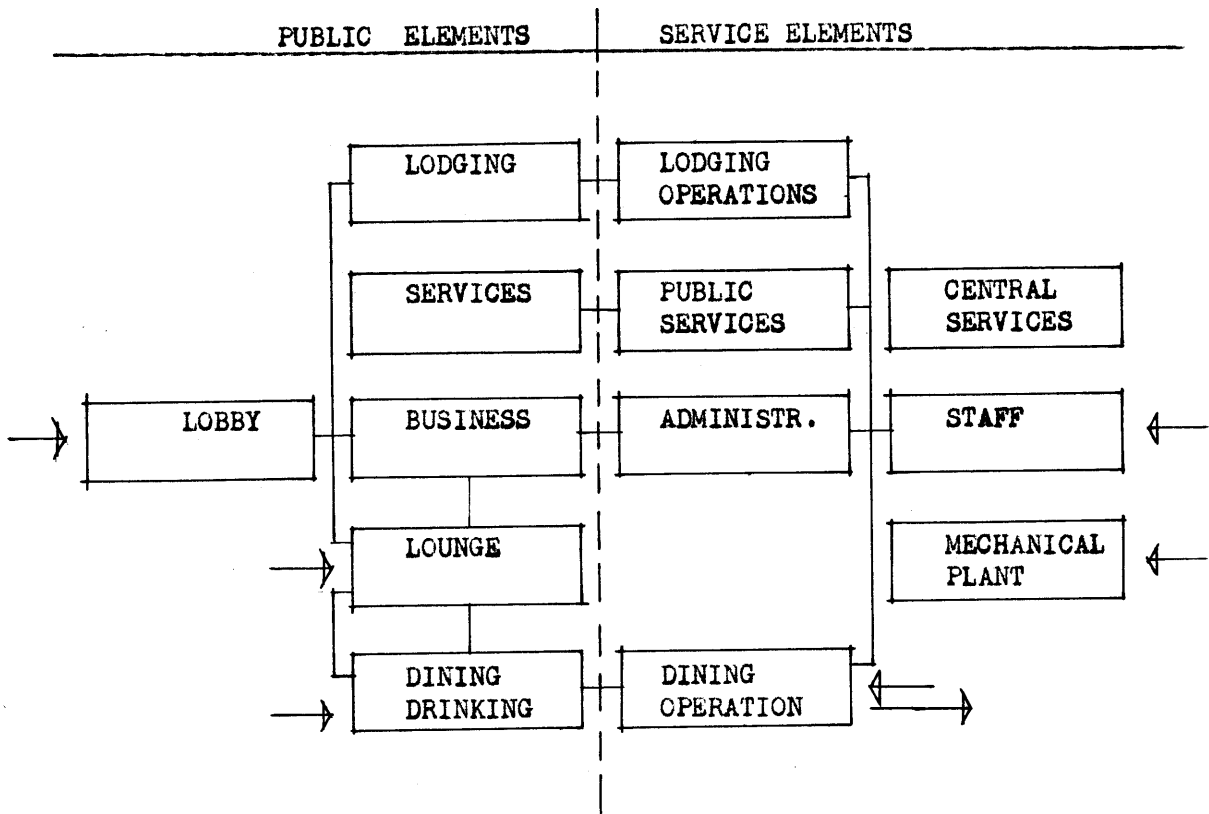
PUBLIC ELEMENTS

SERVICE ELEMENTS

LODGING

LODGING OPERATIONS

SERVICES

PUBLIC SERVICES

CENTRAL SERVICES

LOBBY

BUSINESS

ADMINISTR.

STAFF

LOUNGE

MECHANICAL PLANT

DINING DRINKING

DINING OPERATION